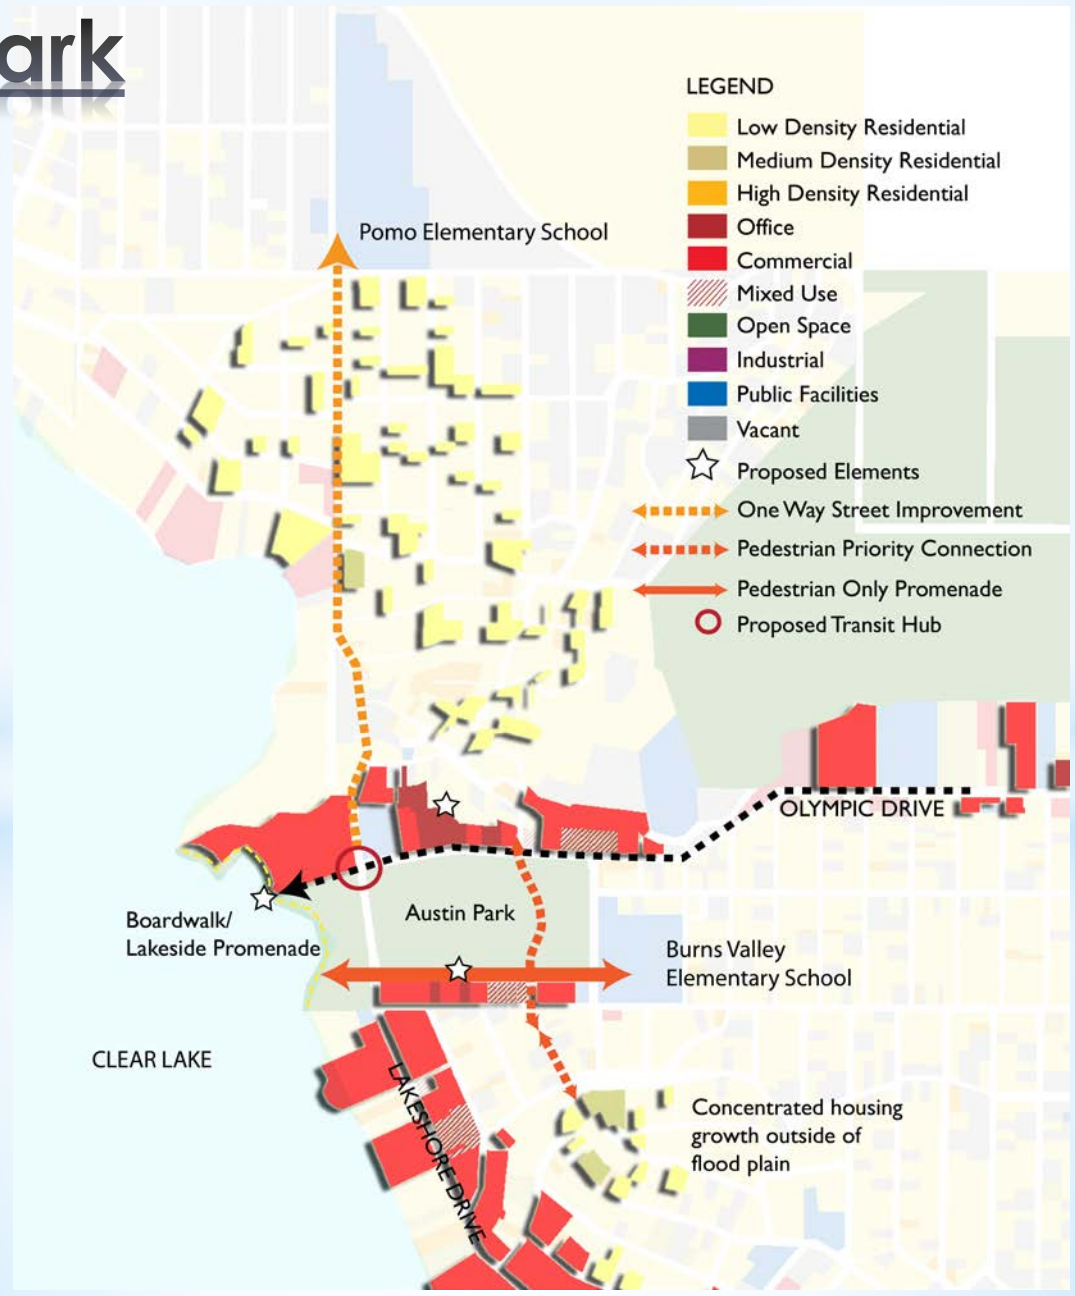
ark

LEGEND
Low Density Residential
Medium Density Residential
High Density Residential
Office
Commercial
Mixed Use
Open Space
Industrial
Public Facilities
Vacant
Proposed Elements
One Way Street Improvement
Pedestrian Priority Connection
Pedestrian Only Promenade
Proposed Transit Hub

Pomo Elementary School

OLYMPIC DRIVE

Boardwalk/
Lakeside Promenade

Austin Park

Burns Valley
Elementary School

CLEAR LAKE

LAKESHORE DRIVE

Concentrated housing
growth outside of
flood plain